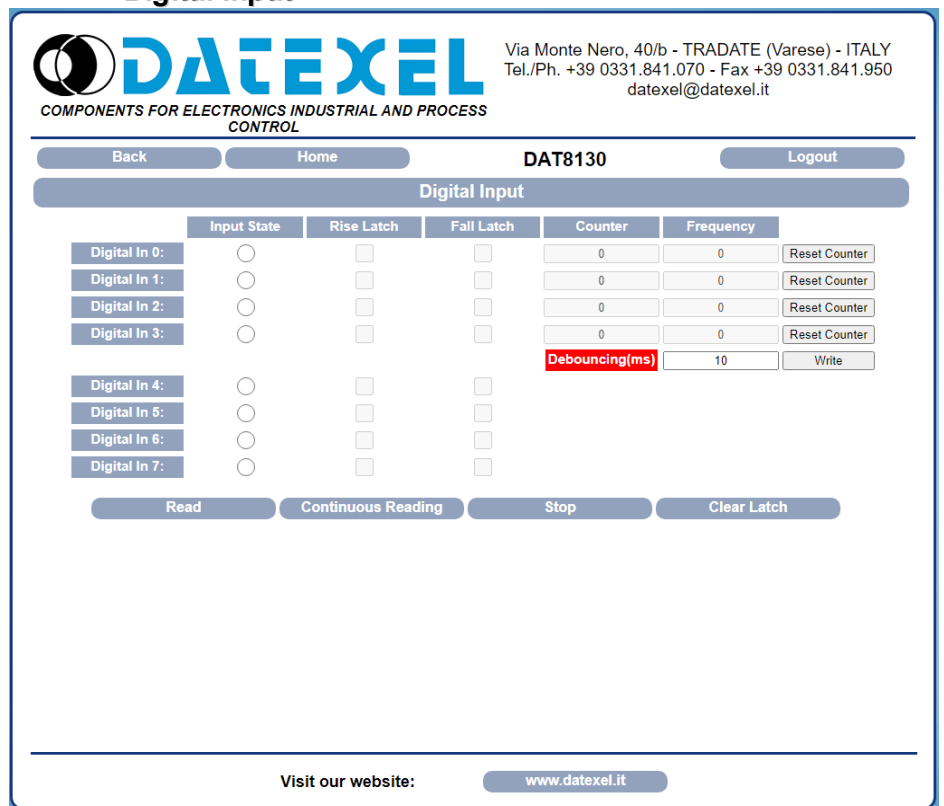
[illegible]

DATEXEL
COMPONENTS FOR ELECTRONICS INDUSTRIAL AND PROCESS CONTROL

Via Monte Nero, 40/b - TRADATE (Varese) - ITALY
Tel./Ph. +39 0331.841.070 - Fax +39 0331.841.950
datexel@datexel.it

Back Home DAT8130 Logout

Digital Input

| | Input State | Rise Latch | Fall Latch | Counter | Frequency | |
|---|---|---|---|---|---|---|
| Digital In 0: | | | | 0 | 0 | Reset Counter |
| Digital In 1: | | | | 0 | 0 | Reset Counter |
| Digital In 2: | | | | 0 | 0 | Reset Counter |
| Digital In 3: | | | | 0 | 0 | Reset Counter |
| | | | | Debouncing(ms) | 10 | Write |
| Digital In 4: | | | | | | |
| Digital In 5: | | | | | | |
| Digital In 6: | | | | | | |
| Digital In 7: | | | | | | |

Read Continuous Reading Stop Clear Latch

Visit our website: www.datexel.it